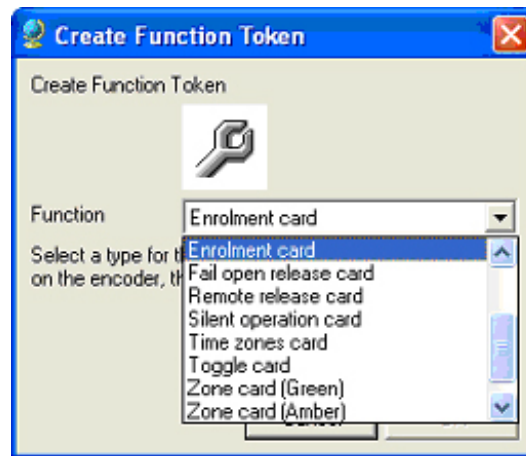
Create Function Token

Create Function Token

Function
Enrolment card

Select a type for t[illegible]
on the encoder, th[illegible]

Enrolment card
Fail open release card
Remote release card
Silent operation card
Time zones card
Toggle card
Zone card (Green)
Zone card (Amber)